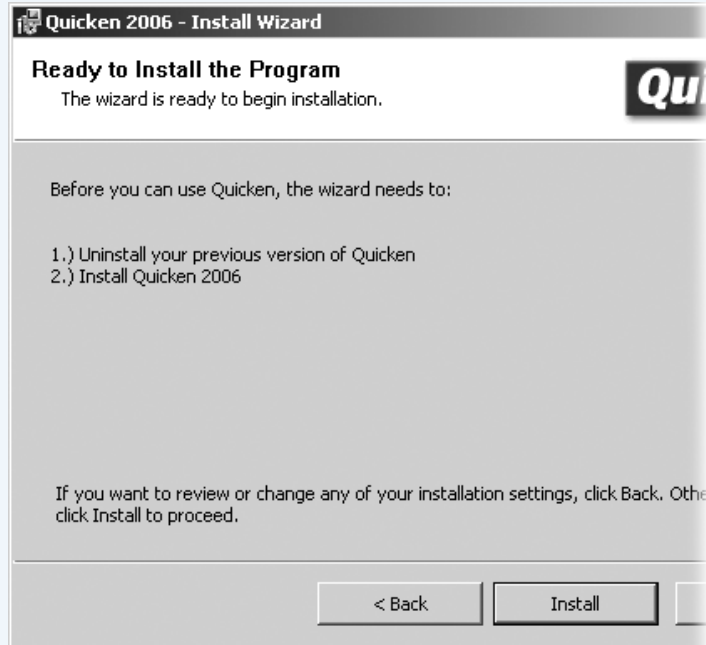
Quicken 2006 - Install Wizard

Ready to Install the Program
The wizard is ready to begin installation.

Qui

Before you can use Quicken, the wizard needs to:

1.) Uninstall your previous version of Quicken
2.) Install Quicken 2006

If you want to review or change any of your installation settings, click Back. Othe
click Install to proceed.

< Back

Install